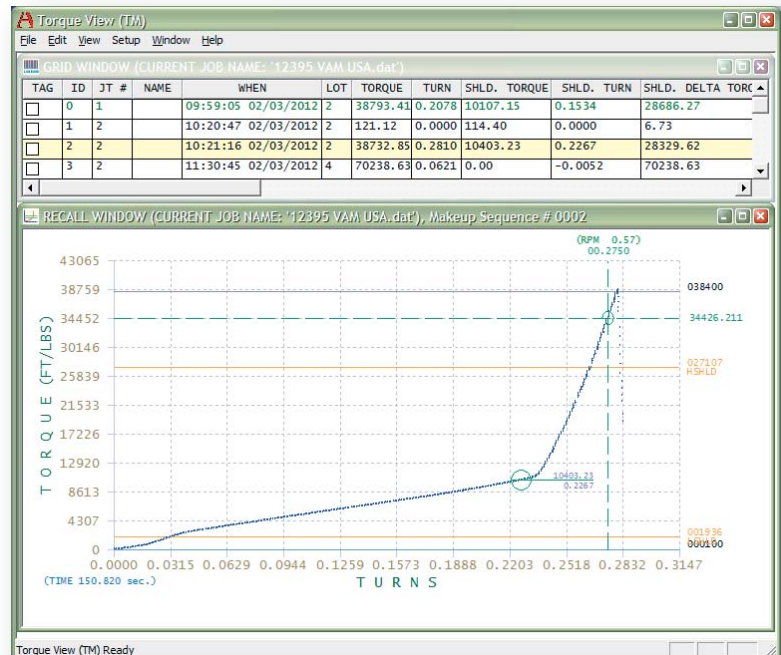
Torque View (TM)

File Edit View Setup Window Help

GRID WINDOW (CURRENT JOB NAME: '12395 VAM USA.dat')

| TAG | ID | JT # | NAME | WHEN | LOT | TORQUE | TURN | SHLD. TORQUE | SHLD. TURN | SHLD. DELTA TORQ |
|---|---|---|---|---|---|---|---|---|---|---|
| ☐ | 0 | 1 | | 09:59:05 02/03/2012 | 2 | 38793.41 | 0.2078 | 10107.15 | 0.1534 | 28686.27 |
| ☐ | 1 | 2 | | 10:20:47 02/03/2012 | 2 | 121.12 | 0.0000 | 114.40 | 0.0000 | 6.73 |
| ☐ | 2 | 2 | | 10:21:16 02/03/2012 | 2 | 38732.85 | 0.2810 | 10403.23 | 0.2267 | 28329.62 |
| ☐ | 3 | 2 | | 11:30:45 02/03/2012 | 4 | 70238.63 | 0.0621 | 0.00 | -0.0052 | 70238.63 |

RECALL WINDOW (CURRENT JOB NAME: '12395 VAM USA.dat'), Makeup Sequence # 0002

(RPM 0.57)
00.2750

43065
38759
34452
30146
25839
21533
17226
12920
8613
4307
0

TORQUE (FT/LBS)

038400
34426.211
027107
HSHLD
10403.23
0.2267
001936
000100

0.0000 0.0315 0.0629 0.0944 0.1259 0.1573 0.1888 0.2203 0.2518 0.2832 0.3147

(TIME 150.820 sec.)

TURNS

Torque View (TM) Ready